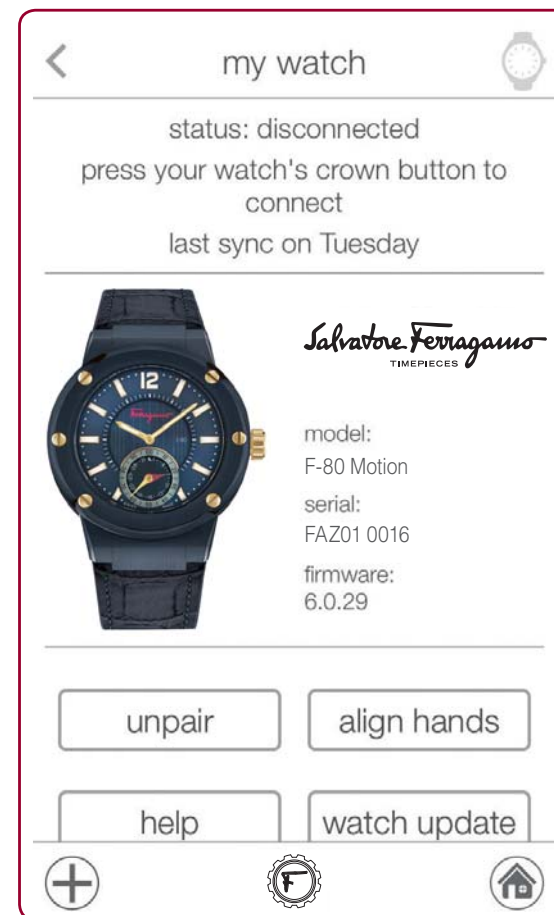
my watch

status: disconnected

press your watch's crown button to connect

last sync on Tuesday

12

Ferragamo

Salvatore Ferragamo
TIMEPIECES

model:
F-80 Motion

serial:
FAZ01 0016

firmware:
6.0.29

unpair

align hands

help

watch update

F